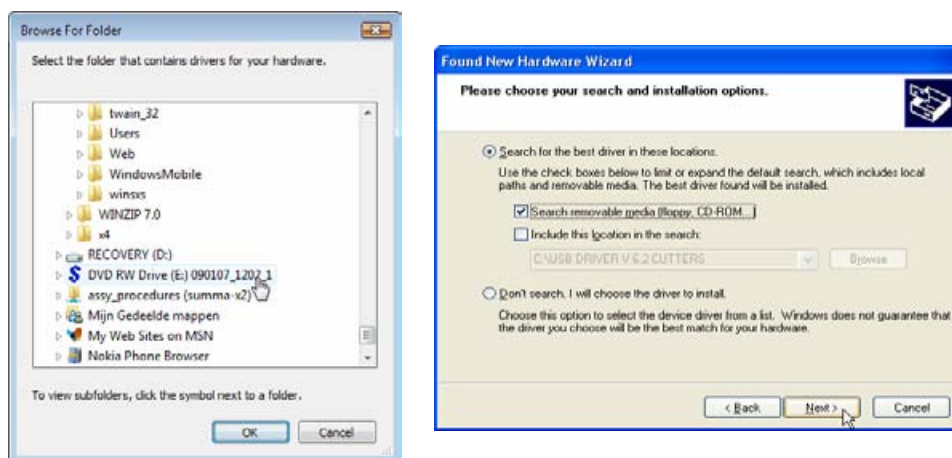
Browse For Folder

Select the folder that contains drivers for your hardware.

twain_32
Users
Web
WindowsMobile
winsxs
WINZIP 7.0
x4
RECOVERY (D:)
DVD RW Drive (E:) 090107_1202_1
assy_procedures (summa-x2)
Mijn Gedeelde mappen
My Web Sites on MSN
Nokia Phone Browser

To view subfolders, click the symbol next to a folder.

OK
Cancel

Found New Hardware Wizard

Please choose your search and installation options.

Search for the best driver in these locations.

Use the check boxes below to limit or expand the default search, which includes local paths and removable media. The best driver found will be installed.

Search removable media (floppy, CD-ROM...)

Include this location in the search:

C:\USB DRIVER V 6.2 CUTTERS

Browse

Don't search. I will choose the driver to install.

Choose this option to select the device driver from a list. Windows does not guarantee that the driver you choose will be the best match for your hardware.

< Back
Next >
Cancel